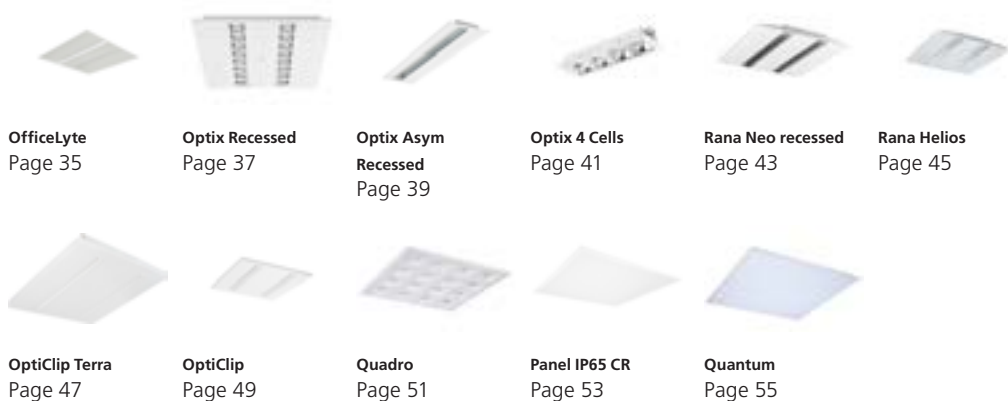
**OfficeLyte**
Page 35

**Optix Recessed**
Page 37

**Optix Asym Recessed**
Page 39

**Optix 4 Cells**
Page 41

**Rana Neo recessed**
Page 43

**Rana Helios**
Page 45

**OptiClip Terra**
Page 47

**OptiClip**
Page 49

**Quadro**
Page 51

**Panel IP65 CR**
Page 53

**Quantum**
Page 55